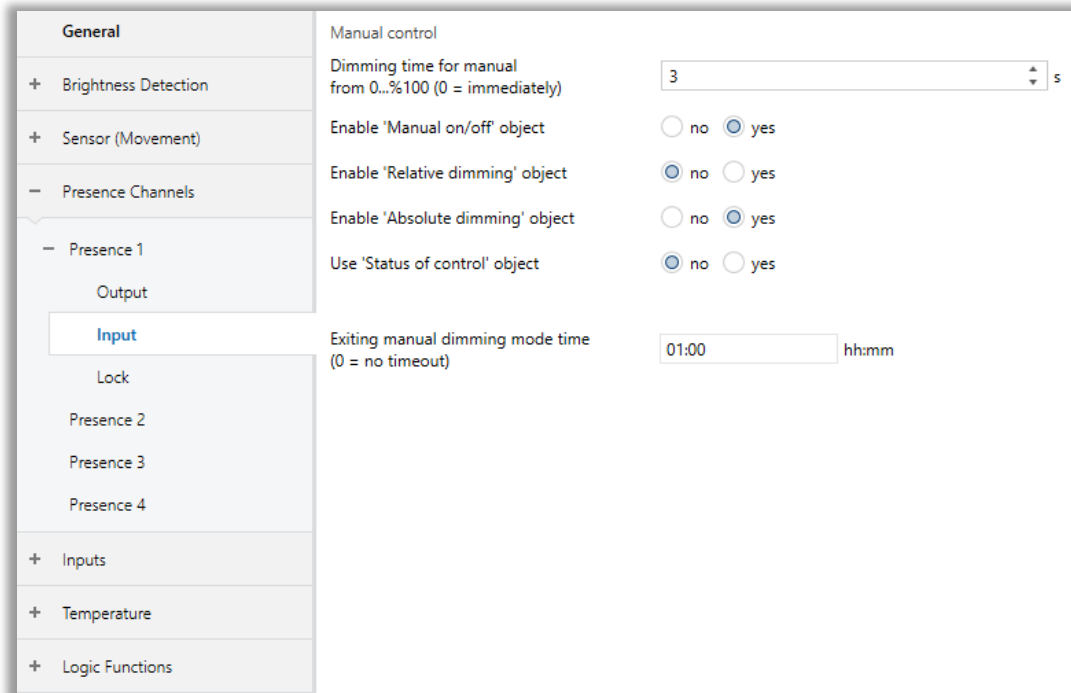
General

+ Brightness Detection

+ Sensor (Movement)

− Presence Channels

− Presence 1

Output

Input

Lock

Presence 2

Presence 3

Presence 4

+ Inputs

+ Temperature

+ Logic Functions

Manual control

Dimming time for manual from 0...%100 (0 = immediately)

3

s

Enable 'Manual on/off' object

no yes

Enable 'Relative dimming' object

no yes

Enable 'Absolute dimming' object

no yes

Use 'Status of control' object

no yes

Exiting manual dimming mode time (0 = no timeout)

01:00

hh:mm